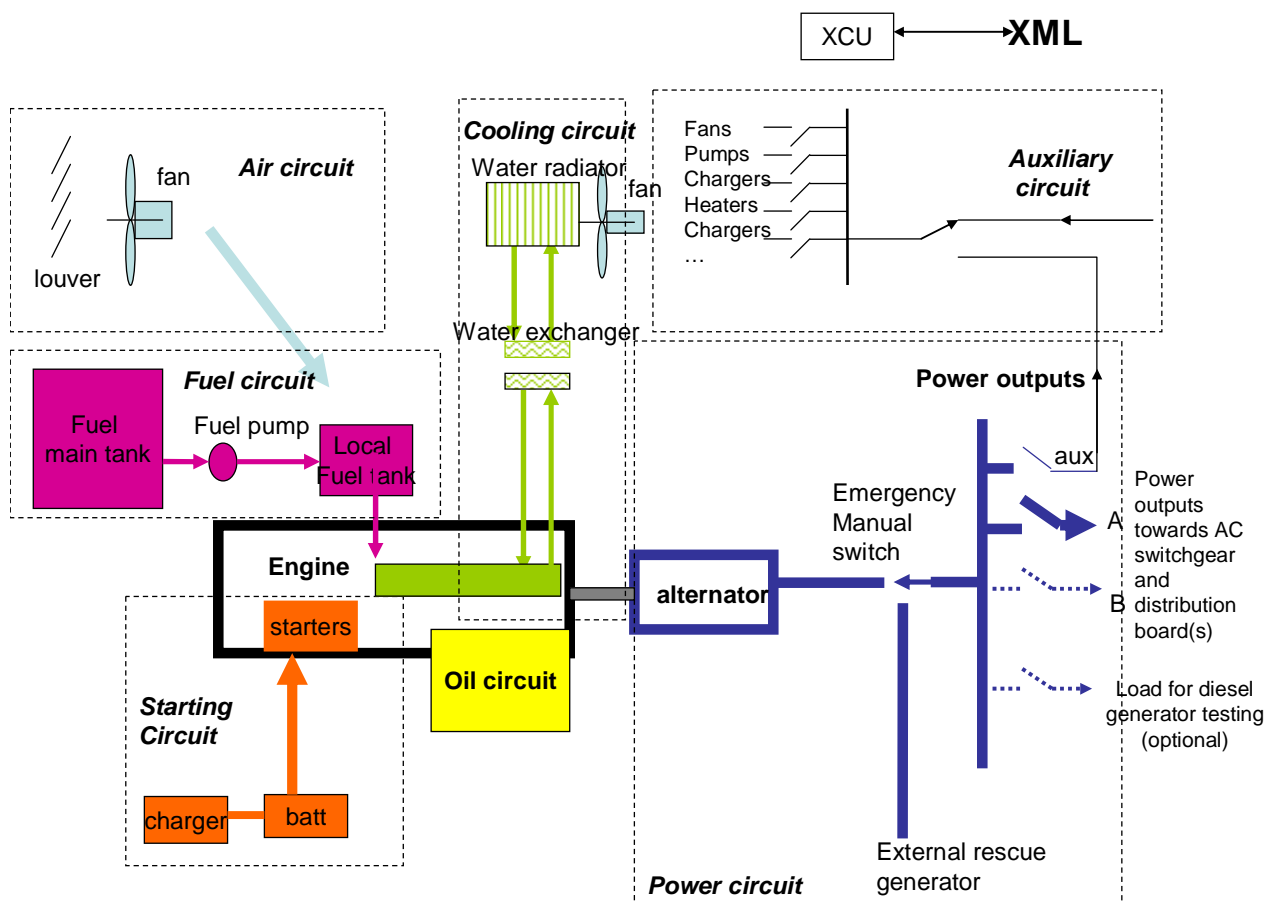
XCU

XML

Air circuit

fan

louver

Cooling circuit

Water radiator

fan

Water exchanger

Fans
Pumps
Chargers
Heaters
Chargers
…

Auxiliary circuit

Fuel circuit

Fuel main tank

Fuel pump

Local Fuel tank

Power outputs

aux

Power outputs towards AC switchgear and distribution board(s)

A

B

Emergency Manual switch

Engine

alternator

starters

Oil circuit

Load for diesel generator testing (optional)

Starting Circuit

charger

batt

External rescue generator

Power circuit